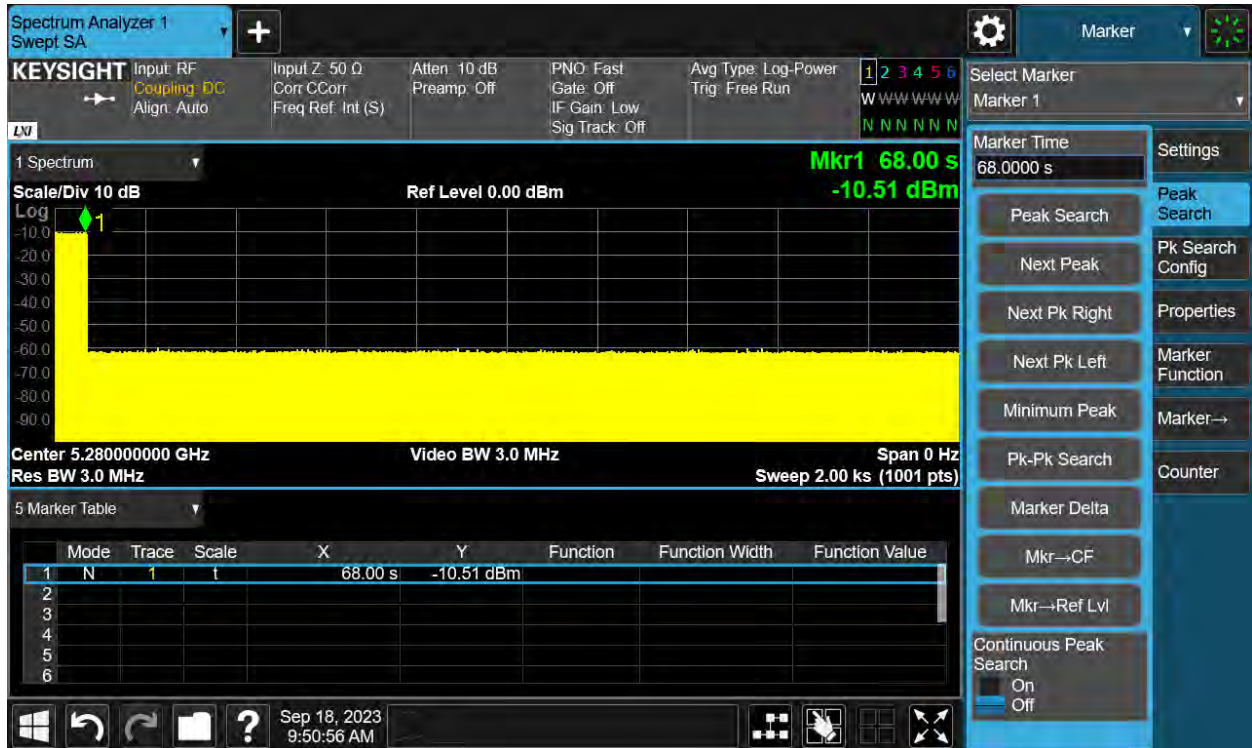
Spectrum Analyzer 1
Swept SA

Marker

KEYSIGHT Input: RF
Coupling: DC
Align: Auto

Input Z: 50 Ω
Corr CCorr
Freq Ref: Int (S)

Atten: 10 dB
Preamp: Off

PNO: Fast
Gate: Off
IF Gain: Low
Sig Track: Off

Avg Type: Log-Power
Trig: Free Run

1 2 3 4 5 6
W W W W W W
N N N N N N

LXI

Select Marker
Marker 1

1 Spectrum

Mkr1 68.00 s
-10.51 dBm

Scale/Div 10 dB

Ref Level 0.00 dBm

Log
-10.0
-20.0
-30.0
-40.0
-50.0
-60.0
-70.0
-80.0
-90.0

1

Center 5.280000000 GHz
Res BW 3.0 MHz

Video BW 3.0 MHz

Span 0 Hz
Sweep 2.00 ks (1001 pts)

5 Marker Table

| | Mode | Trace | Scale | X | Y | Function | Function Width | Function Value |
|---|---|---|---|---|---|---|---|---|
| 1 | N | 1 | t | 68.00 s | -10.51 dBm | | | |
| 2 | | | | | | | | |
| 3 | | | | | | | | |
| 4 | | | | | | | | |
| 5 | | | | | | | | |
| 6 | | | | | | | | |

Marker Time
68.0000 s

Peak Search
Next Peak
Next Pk Right
Next Pk Left
Minimum Peak
Pk-Pk Search
Marker Delta
Mkr→CF
Mkr→Ref Lvl

Continuous Peak Search
On
Off

Settings
Peak Search
Pk Search Config
Properties
Marker Function
Marker→
Counter

Sep 18, 2023
9:50:56 AM